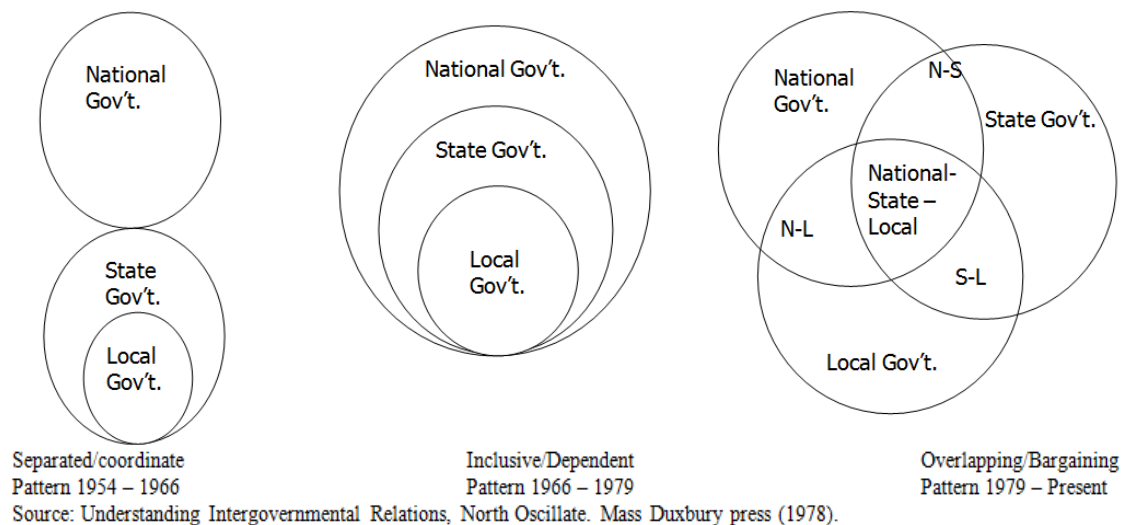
National Gov't.

State Gov't.

Local Gov't.

Separated/coordinate Pattern 1954 – 1966

National Gov't.

State Gov't.

Local Gov't.

Inclusive/Dependent Pattern 1966 – 1979

National Gov't.

N-S

State Gov't.

National-State – Local

N-L

S-L

Local Gov't.

Overlapping/Bargaining Pattern 1979 – Present

Source: Understanding Intergovernmental Relations, North Oscillate. Mass Duxbury press (1978).